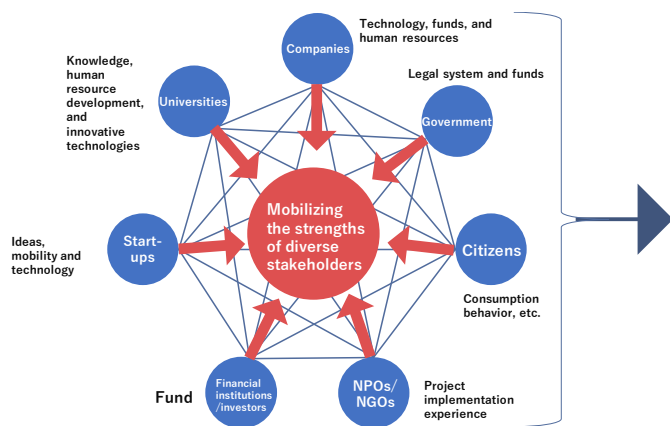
Technology, funds, and human resources

Companies

Knowledge, human resource development, and innovative technologies

Universities

Legal system and funds

Government

Mobilizing the strengths of diverse stakeholders

Ideas, mobility and technology

Start-ups

Citizens

Consumption behavior, etc.

Fund

Financial institutions /investors

NPOs/ NGOs

Project implementation experience